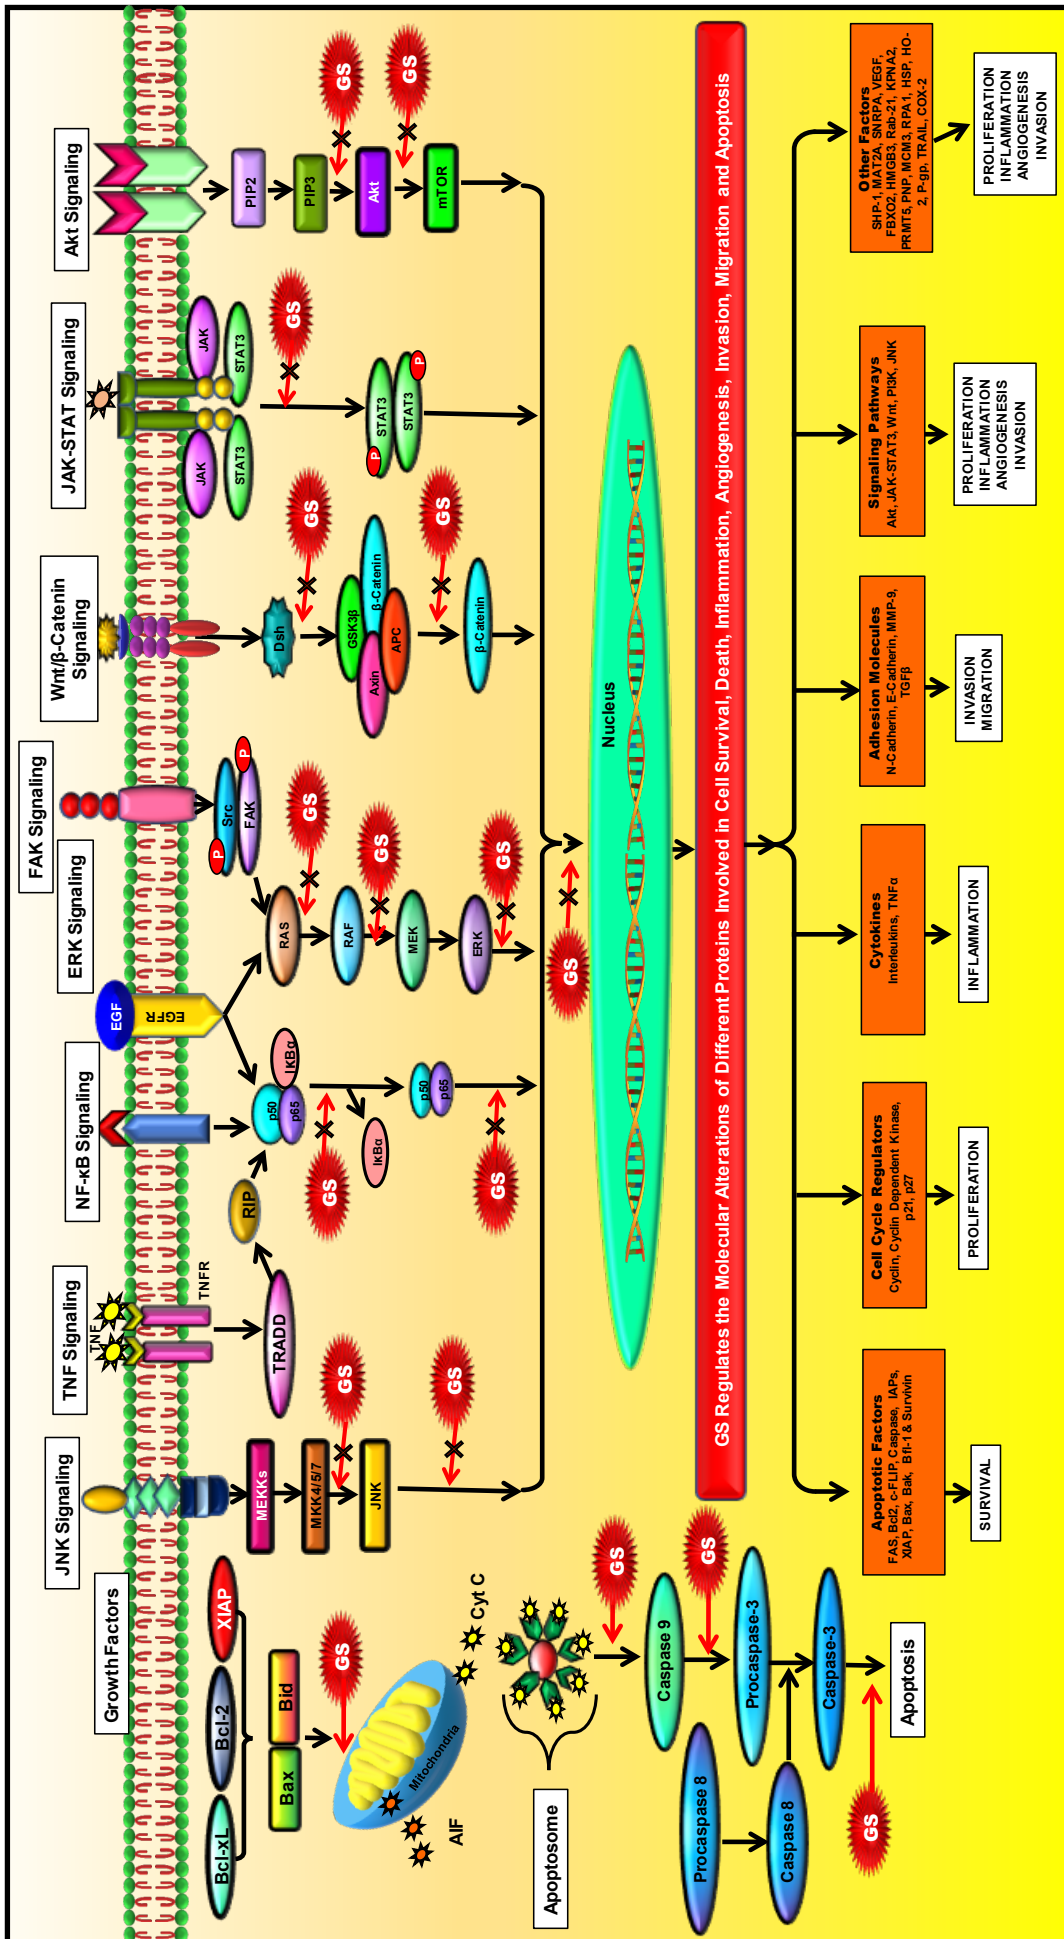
Akt Signaling

PIP2

PIP3

Akt

mTOR

GS

GS

JAK-STAT Signaling

JAK

STAT3

JAK

STAT3

GS

STAT3

STAT3

P

P

Wnt/β-Catenin Signaling

Dsh

GSK3β

β-Catenin

Axin

APC

β-Catenin

GS

GS

FAK Signaling

Src

FAK

P

P

ERK Signaling

RAS

RAF

MEK

ERK

GS

GS

GS

EGF

EGFR

NF-κB Signaling

p50

p65

IκBα

IκBα

p50

p65

GS

GS

GS

RIP

TNF Signaling

TNF

TNFR

TRADD

JNK Signaling

MEKKs

MKK4/5/7

JNK

GS

GS

Growth Factors

XIAP

Bcl-2

Bcl-XL

Bid

Bax

GS

Mitochondria

AIF

Cyt C

Apoptosome

Caspase 9

Procaspase-3

Caspase-3

Procaspase 8

Caspase 8

Apoptosis

GS

GS

GS

Nucleus

GS Regulates the Molecular Alterations of Different Proteins Involved in Cell Survival, Death, Inflammation, Angiogenesis, Invasion, Migration and Apoptosis

Other Factors
SHP-1, MAT2A, SNRPA, VEGF, FBXO2, HMGB3, Rab-21, KPNA2, PRMT5, PNP, MCM3, RPA1, HSP, HO-2, P-gp, TRAIL, COX-2

PROLIFERATION
INFLAMMATION
ANGIOGENESIS
INVASION

Signaling Pathways
Akt, JAK-STAT3, Wnt, PI3K, JNK

PROLIFERATION
INFLAMMATION
ANGIOGENESIS
INVASION

Adhesion Molecules
N-Cadherin, E-Cadherin, MMP-9, TGFβ

INVASION
MIGRATION

Cytokines
Interleukins, TNFα

INFLAMMATION

Cell Cycle Regulators
Cyclin, Cyclin Dependent Kinase, p21, p27

PROLIFERATION

Apoptotic Factors
FAS, Bcl2, c-FLIP, Caspase, IAPs, XIAP, Bax, Bak, Bfl-1& Survivin

SURVIVAL